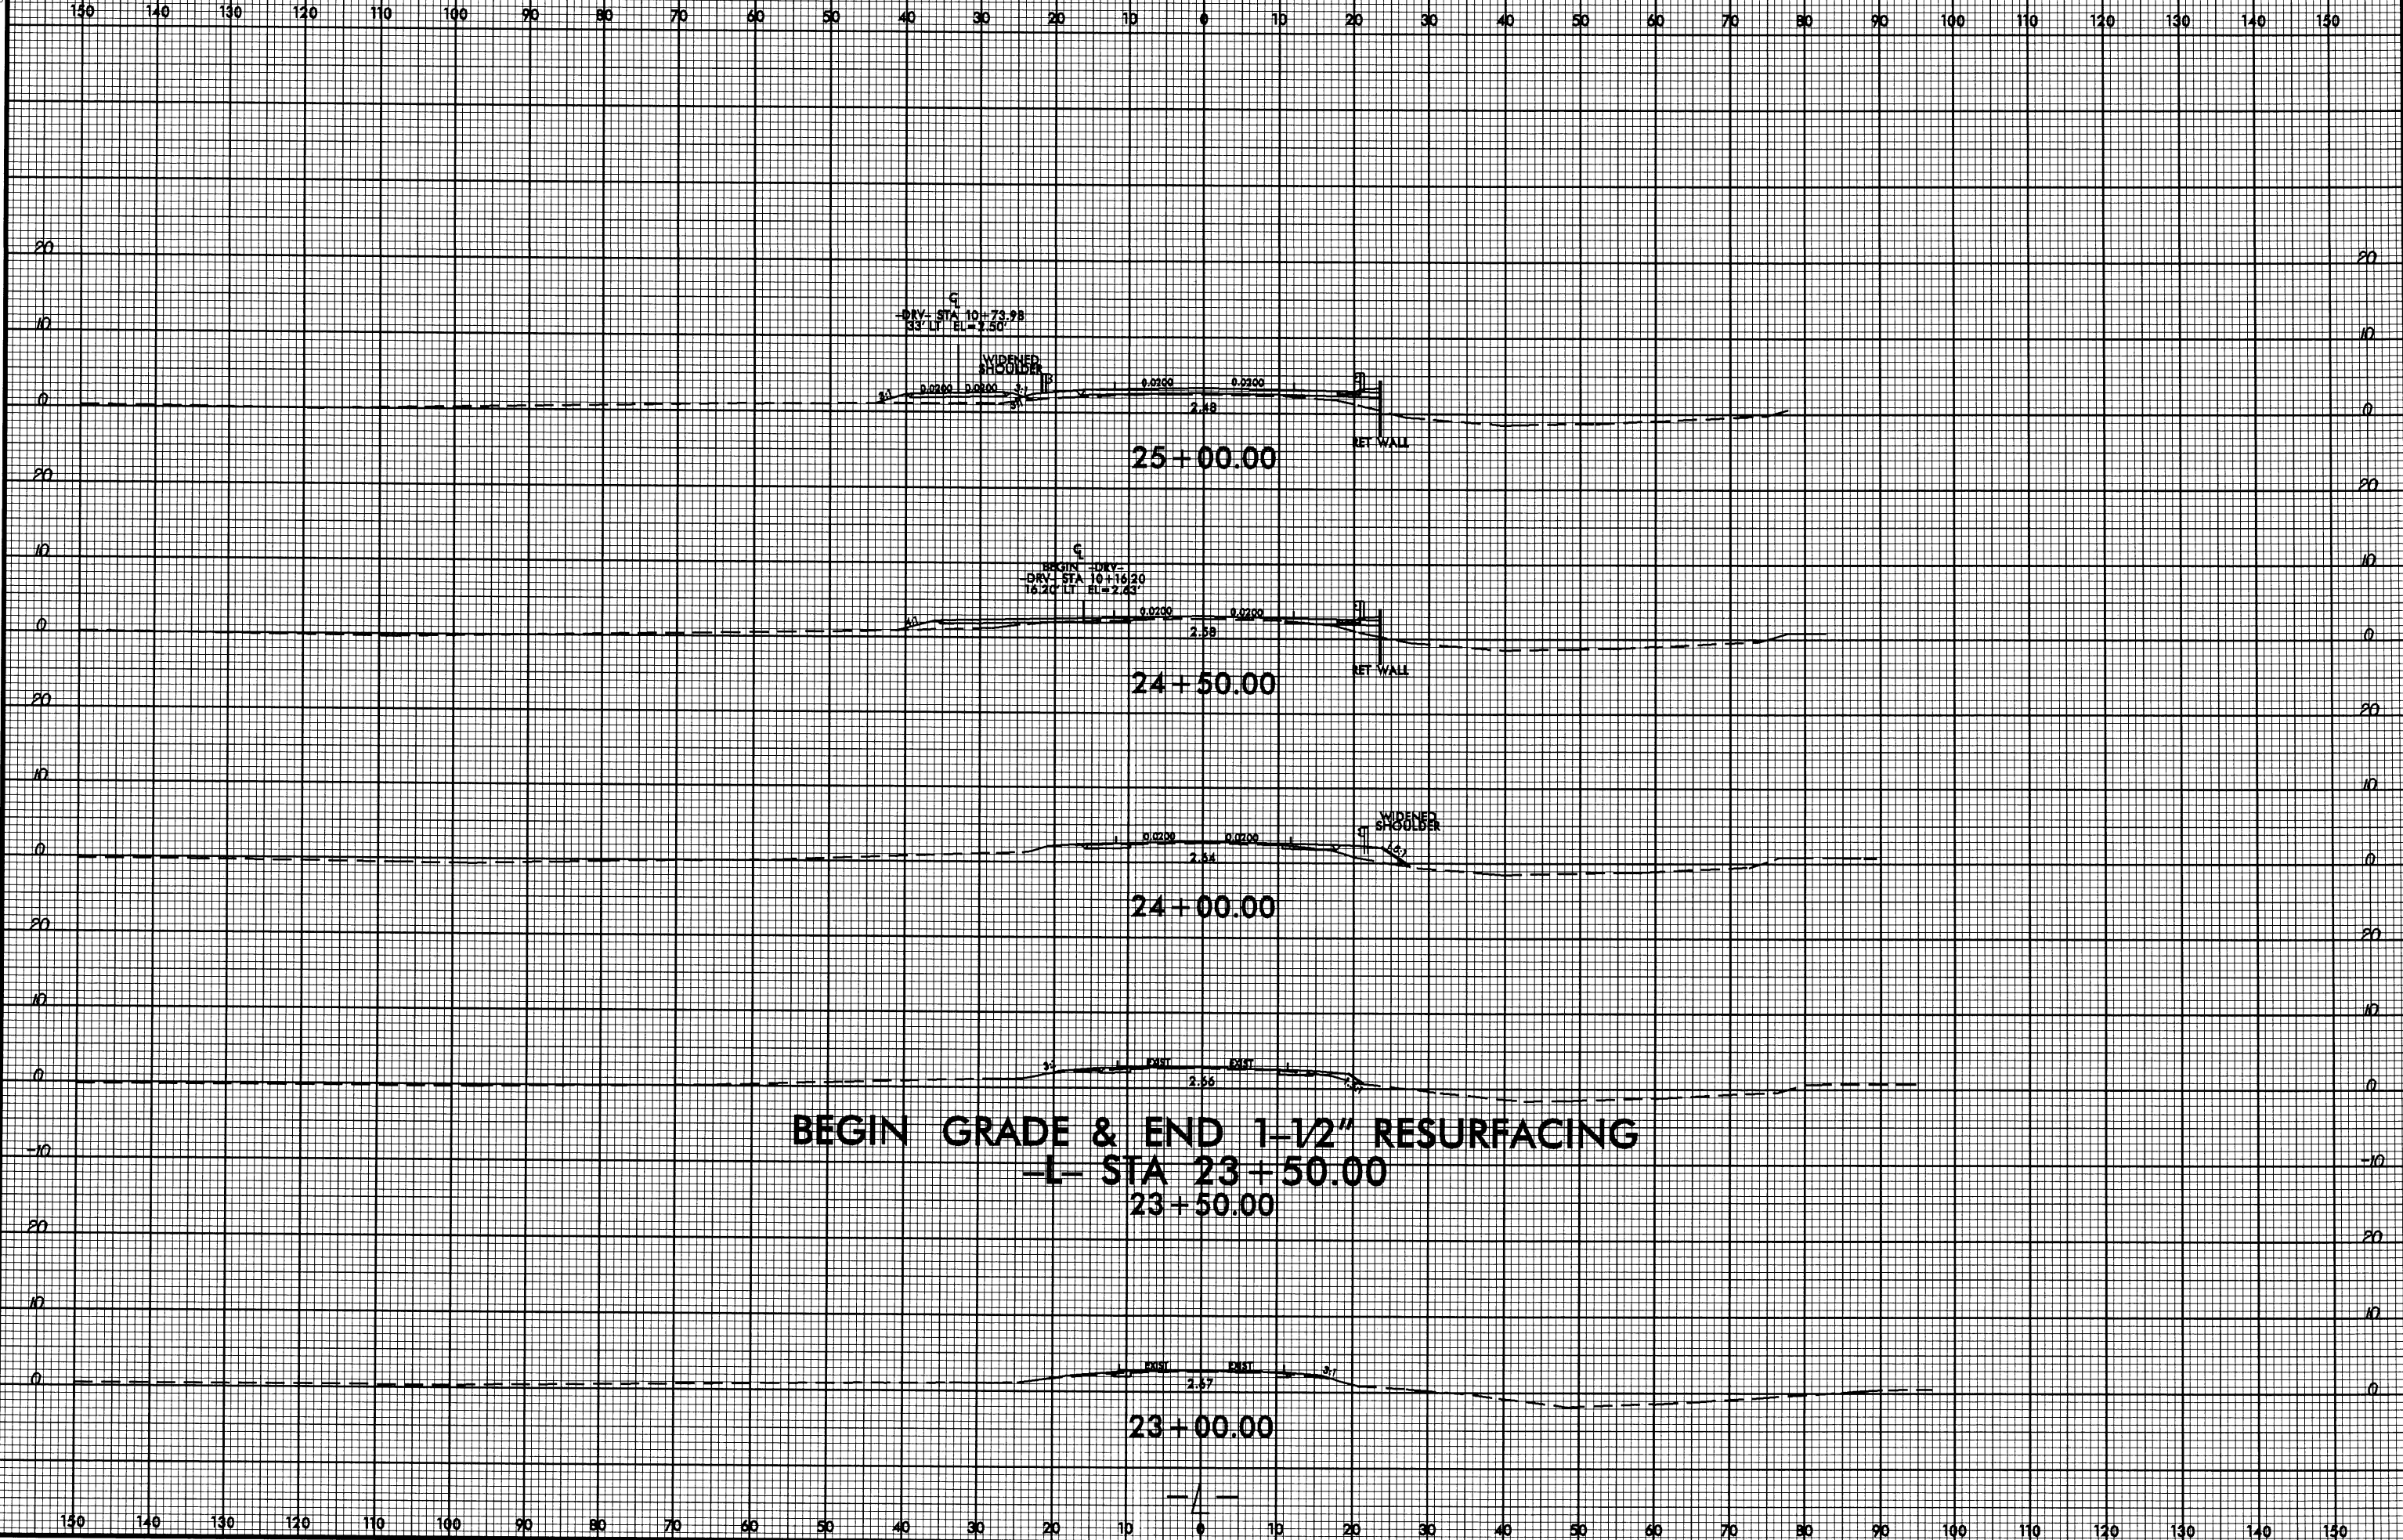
150 140 130 120 110 100 90 80 70 60 50 40 30 20 10 0 10 20 30 40 50 60 70 80 90 100 110 120 130 140 150

20
10
0

℄
-DRV- STA 10+73.98
33' LT EL=2.50'
WIDENED SHOULDER
3:1 0.0200 0.0200 3:1 0.0200 0.0200
2.48
RET WALL
25+00.00

20
10
0

℄
BEGIN -DRV-
-DRV- STA 10+16.20
16.20' LT EL=2.63'
0.0200 0.0200
2.58
RET WALL
24+50.00

20
10
0

WIDENED SHOULDER
0.0200 0.0200
2.54
24+00.00

20
10
0
-10

EXIST EXIST
2.55
BEGIN GRADE & END 1-1/2" RESURFACING
-L- STA 23+50.00
23+50.00

20
10
0

EXIST EXIST
2.57
23+00.00

-L-

150 140 130 120 110 100 90 80 70 60 50 40 30 20 10 0 10 20 30 40 50 60 70 80 90 100 110 120 130 140 150